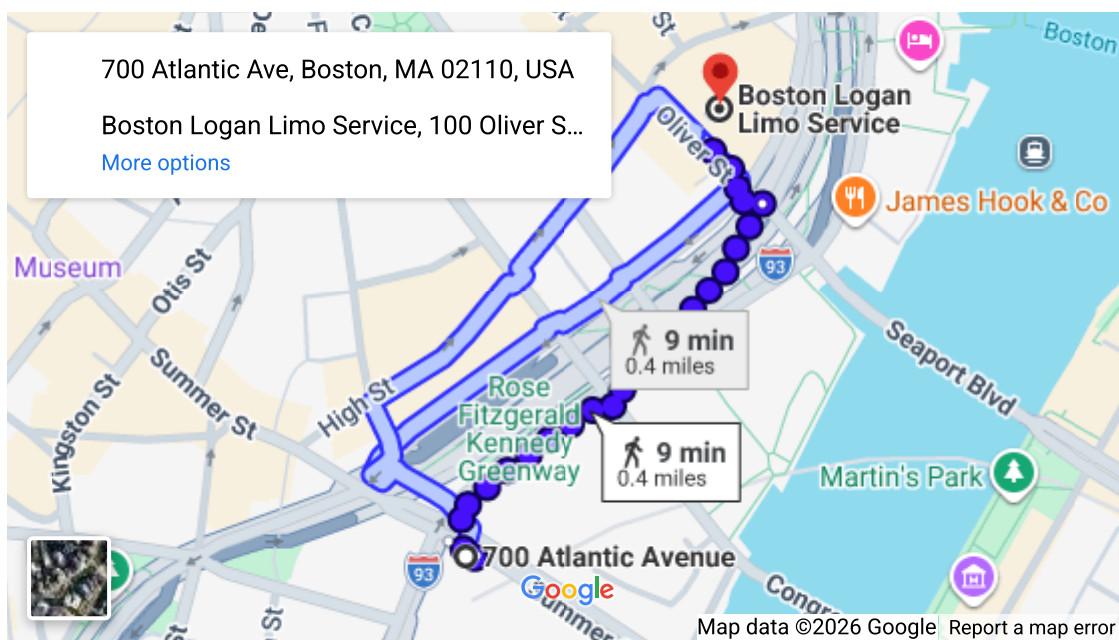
700 Atlantic Ave, Boston, MA 02110, USA

Boston Logan Limo Service, 100 Oliver S...

More options

Boston Logan Limo Service

Oliver St

James Hook & Co

Boston

Museum

Otis St

93

9 min
0.4 miles

Seaport Blvd

Summer St

Kingston St

High St

Rose Fitzgerald Kennedy Greenway

9 min
0.4 miles

Martin's Park

700 Atlantic Avenue

93

Google

Summer

Congr

Map data ©2026 Google Report a map error